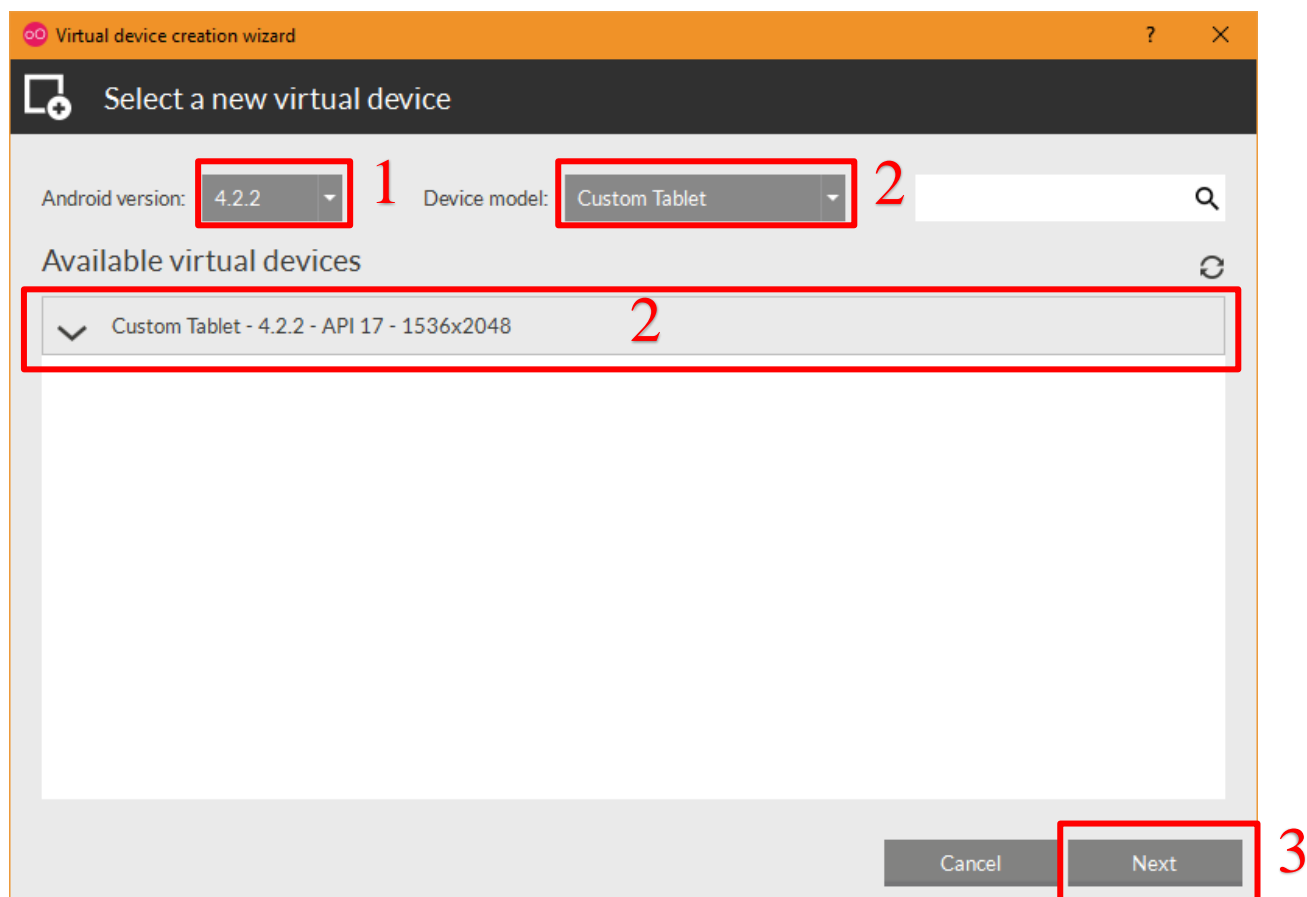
Virtual device creation wizard ? ✕

Select a new virtual device

Android version: 4.2.2 1 Device model: Custom Tablet 2

Available virtual devices

Custom Tablet - 4.2.2 - API 17 - 1536x2048 2

Cancel Next 3